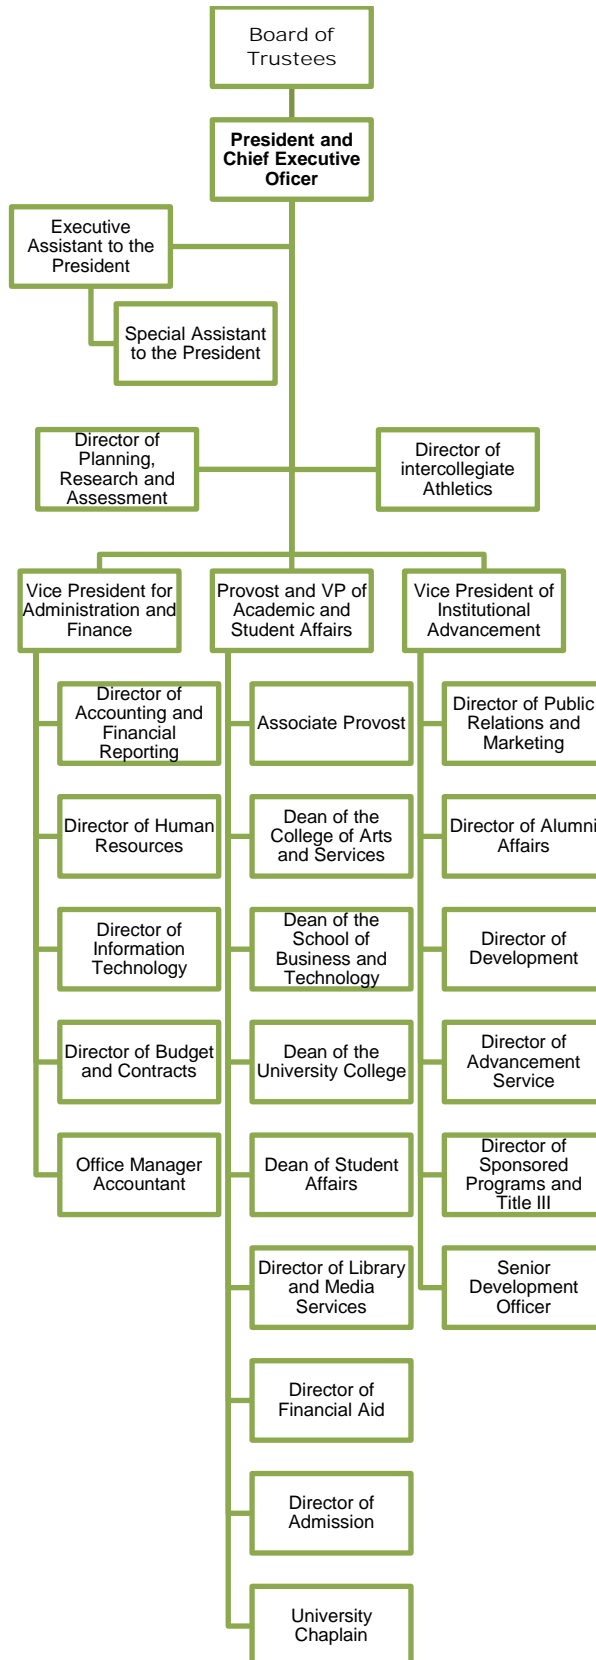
Board of Trustees

President and Chief Executive Oficer

Executive Assistant to the President

Special Assistant to the President

Director of Planning, Research and Assessment

Director of intercollegiate Athletics

Vice President for Administration and Finance

Director of Accounting and Financial Reporting

Director of Human Resources

Director of Information Technology

Director of Budget and Contracts

Office Manager Accountant

Provost and VP of Academic and Student Affairs

Associate Provost

Dean of the College of Arts and Services

Dean of the School of Business and Technology

Dean of the University College

Dean of Student Affairs

Director of Library and Media Services

Director of Financial Aid

Director of Admission

University Chaplain

Vice President of Institutional Advancement

Director of Public Relations and Marketing

Director of Alumni Affairs

Director of Development

Director of Advancement Service

Director of Sponsored Programs and Title III

Senior Development Officer